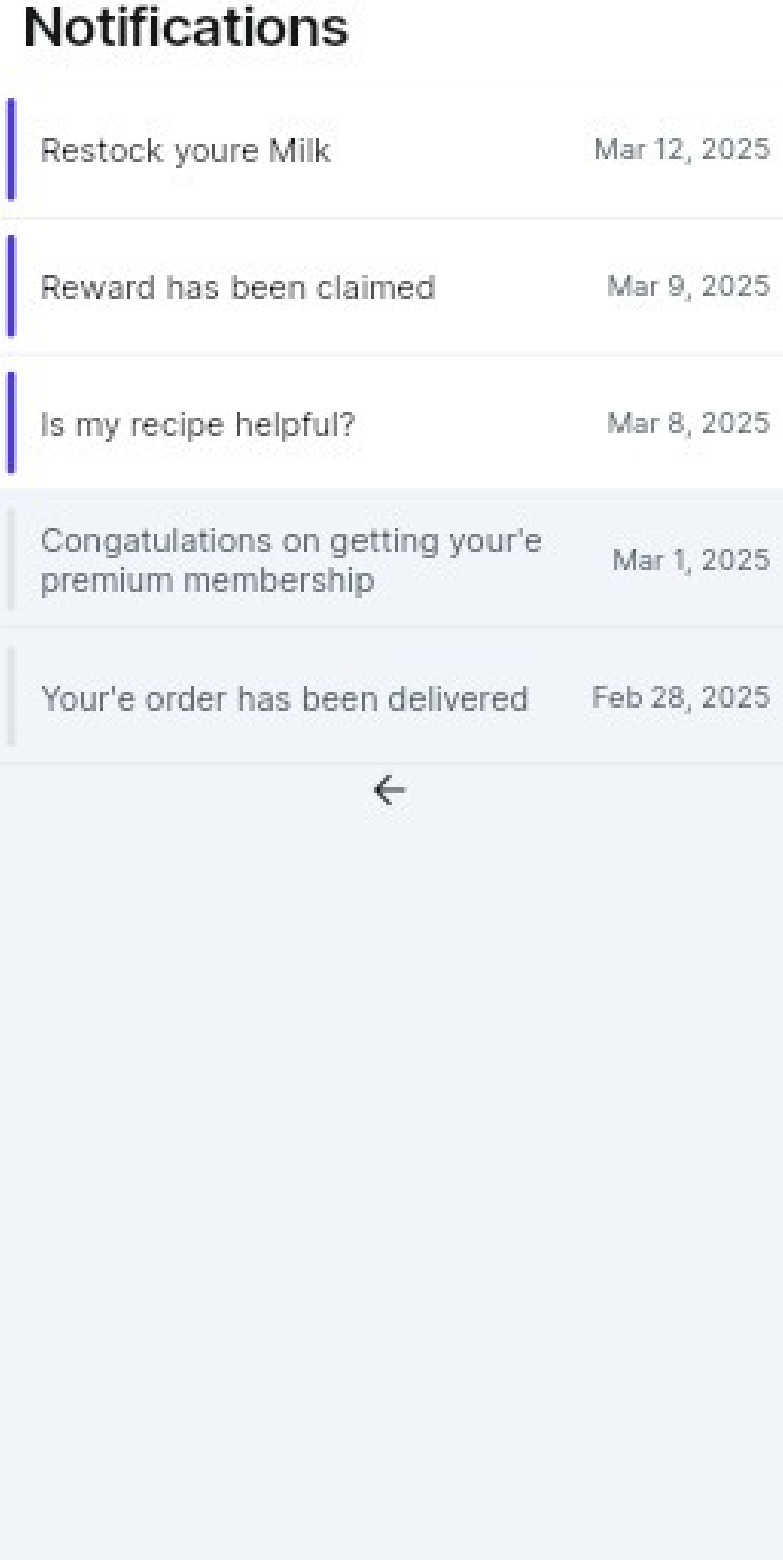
Notifications

Restock youre Milk Mar 12, 2025

Reward has been claimed Mar 9, 2025

Is my recipe helpful? Mar 8, 2025

Congatulations on getting your'e premium membership Mar 1, 2025

Your'e order has been delivered Feb 28, 2025

←